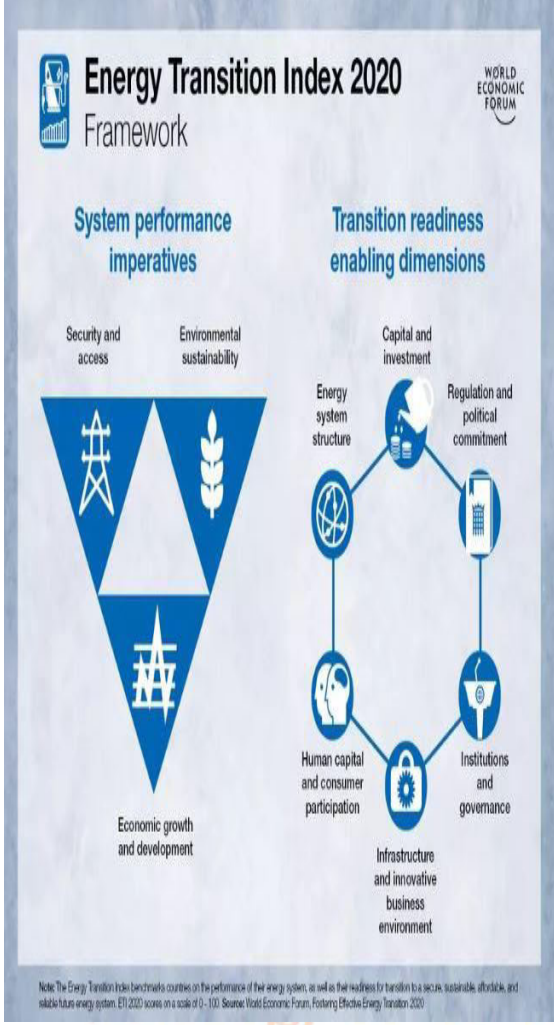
Energy Transition Index 2020
Framework

WORLD ECONOMIC FORUM

System performance imperatives

Security and access

Environmental sustainability

Economic growth and development

Transition readiness enabling dimensions

Capital and investment

Regulation and political commitment

Institutions and governance

Infrastructure and innovative business environment

Human capital and consumer participation

Energy system structure

Note: The Energy Transition Index benchmarks countries on the performance of their energy system, as well as their readiness for transition to a secure, sustainable, affordable, and reliable future energy system. ETI 2020 scores on a scale of 0 - 100. Source: World Economic Forum, Fostering Effective Energy Transition 2020